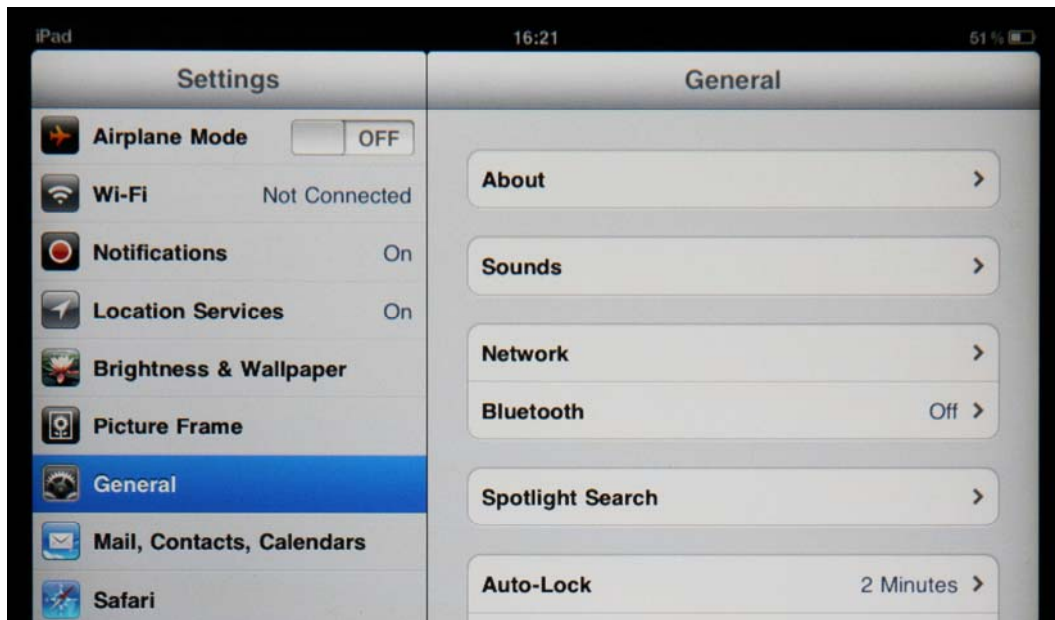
iPad

16:21

51 %

Settings

Airplane Mode OFF

Wi-Fi Not Connected

Notifications On

Location Services On

Brightness & Wallpaper

Picture Frame

General

Mail, Contacts, Calendars

Safari

General

About

Sounds

Network

Bluetooth Off

Spotlight Search

Auto-Lock 2 Minutes